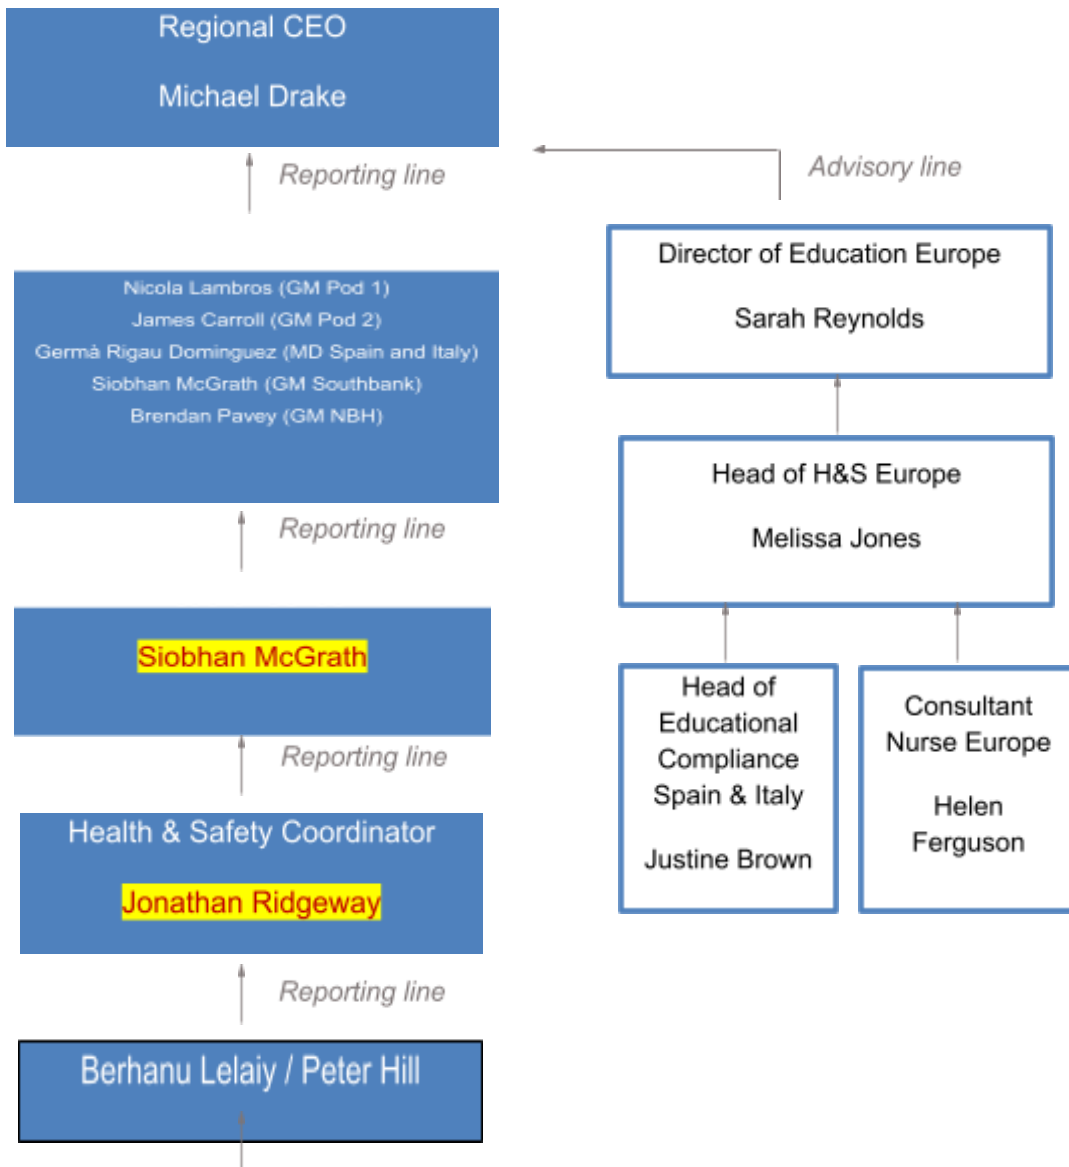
Regional CEO

Michael Drake

Reporting line

Advisory line

Director of Education Europe

Sarah Reynolds

Nicola Lambros (GM Pod 1)
James Carroll (GM Pod 2)
Germà Rigau Dominguez (MD Spain and Italy)
Siobhan McGrath (GM Southbank)
Brendan Pavey (GM NBH)

Head of H&S Europe

Melissa Jones

Reporting line

Siobhan McGrath

Head of Educational Compliance Spain & Italy

Justine Brown

Consultant Nurse Europe

Helen Ferguson

Reporting line

Health & Safety Coordinator

Jonathan Ridgeway

Reporting line

Berhanu Lelaiy / Peter Hill